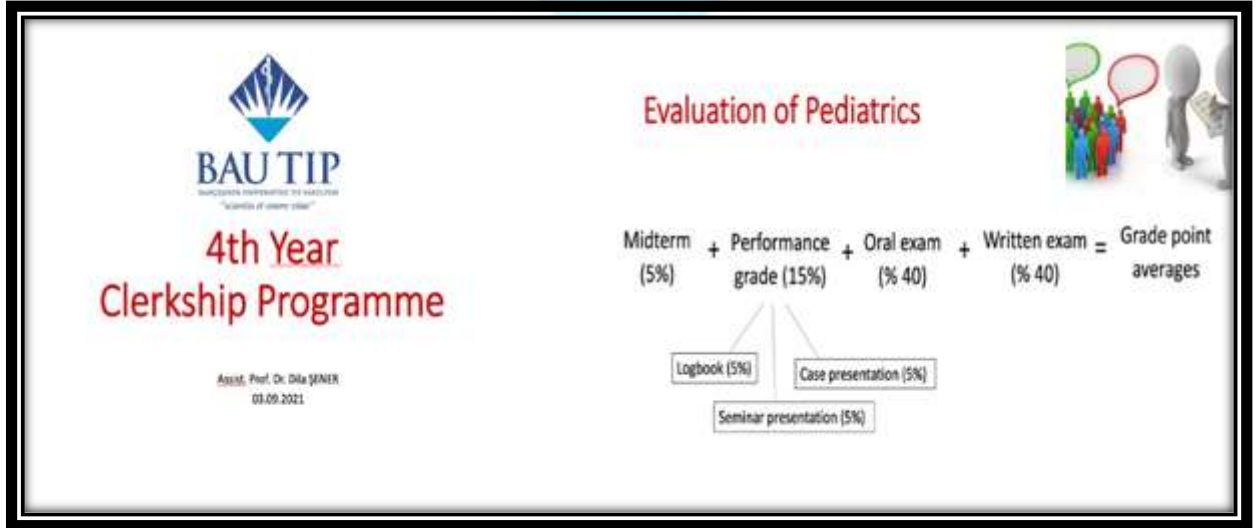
BAU TIP
BAHÇEŞEHİR ÜNİVERSİTESİ TIP FAKÜLTESİ
"scientia et amore vitae"

4th Year
Clerkship Programme

Assist. Prof. Dr. Dila ŞENER
03.09.2021

Evaluation of Pediatrics

Midterm (5%) + Performance grade (15%) + Oral exam (% 40) + Written exam (% 40) = Grade point averages

Logbook (5%)
Seminar presentation (5%)
Case presentation (5%)